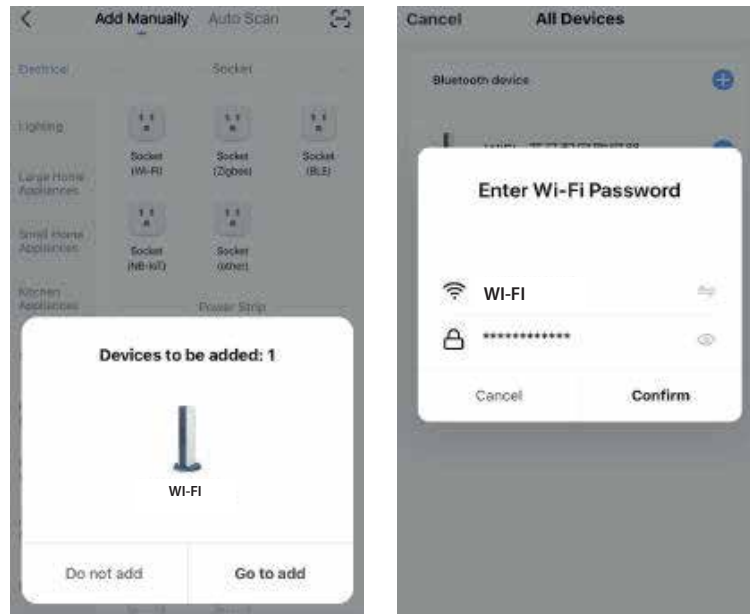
Add Manually Auto Scan

Electrical

Socket

Lighting

Socket (Wi-Fi)

Socket (Zigbee)

Socket (BLE)

Large Home Appliances

Small Home Appliances

Socket (NB-IoT)

Socket (other)

Kitchen Appliances

Power Strip

Devices to be added: 1

WI-FI

Do not add

Go to add

Cancel All Devices

Bluetooth device

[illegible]

Enter Wi-Fi Password

WI-FI

*************

Cancel

Confirm